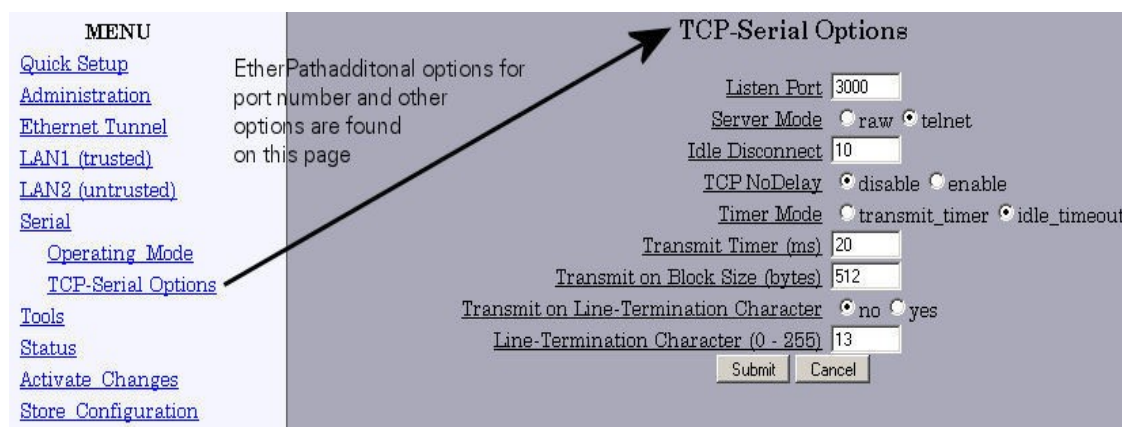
MENU
Quick Setup
Administration
Ethernet Tunnel
LAN1 (trusted)
LAN2 (untrusted)
Serial
Operating Mode
TCP-Serial Options
Tools
Status
Activate Changes
Store Configuration

EtherPathadditonal options for port number and other options are found on this page

TCP-Serial Options

Listen Port 3000
Server Mode raw telnet
Idle Disconnect 10
TCP NoDelay disable enable
Timer Mode transmit_timer idle_timeout
Transmit Timer (ms) 20
Transmit on Block Size (bytes) 512
Transmit on Line-Termination Character no yes
Line-Termination Character (0 - 255) 13
Submit Cancel